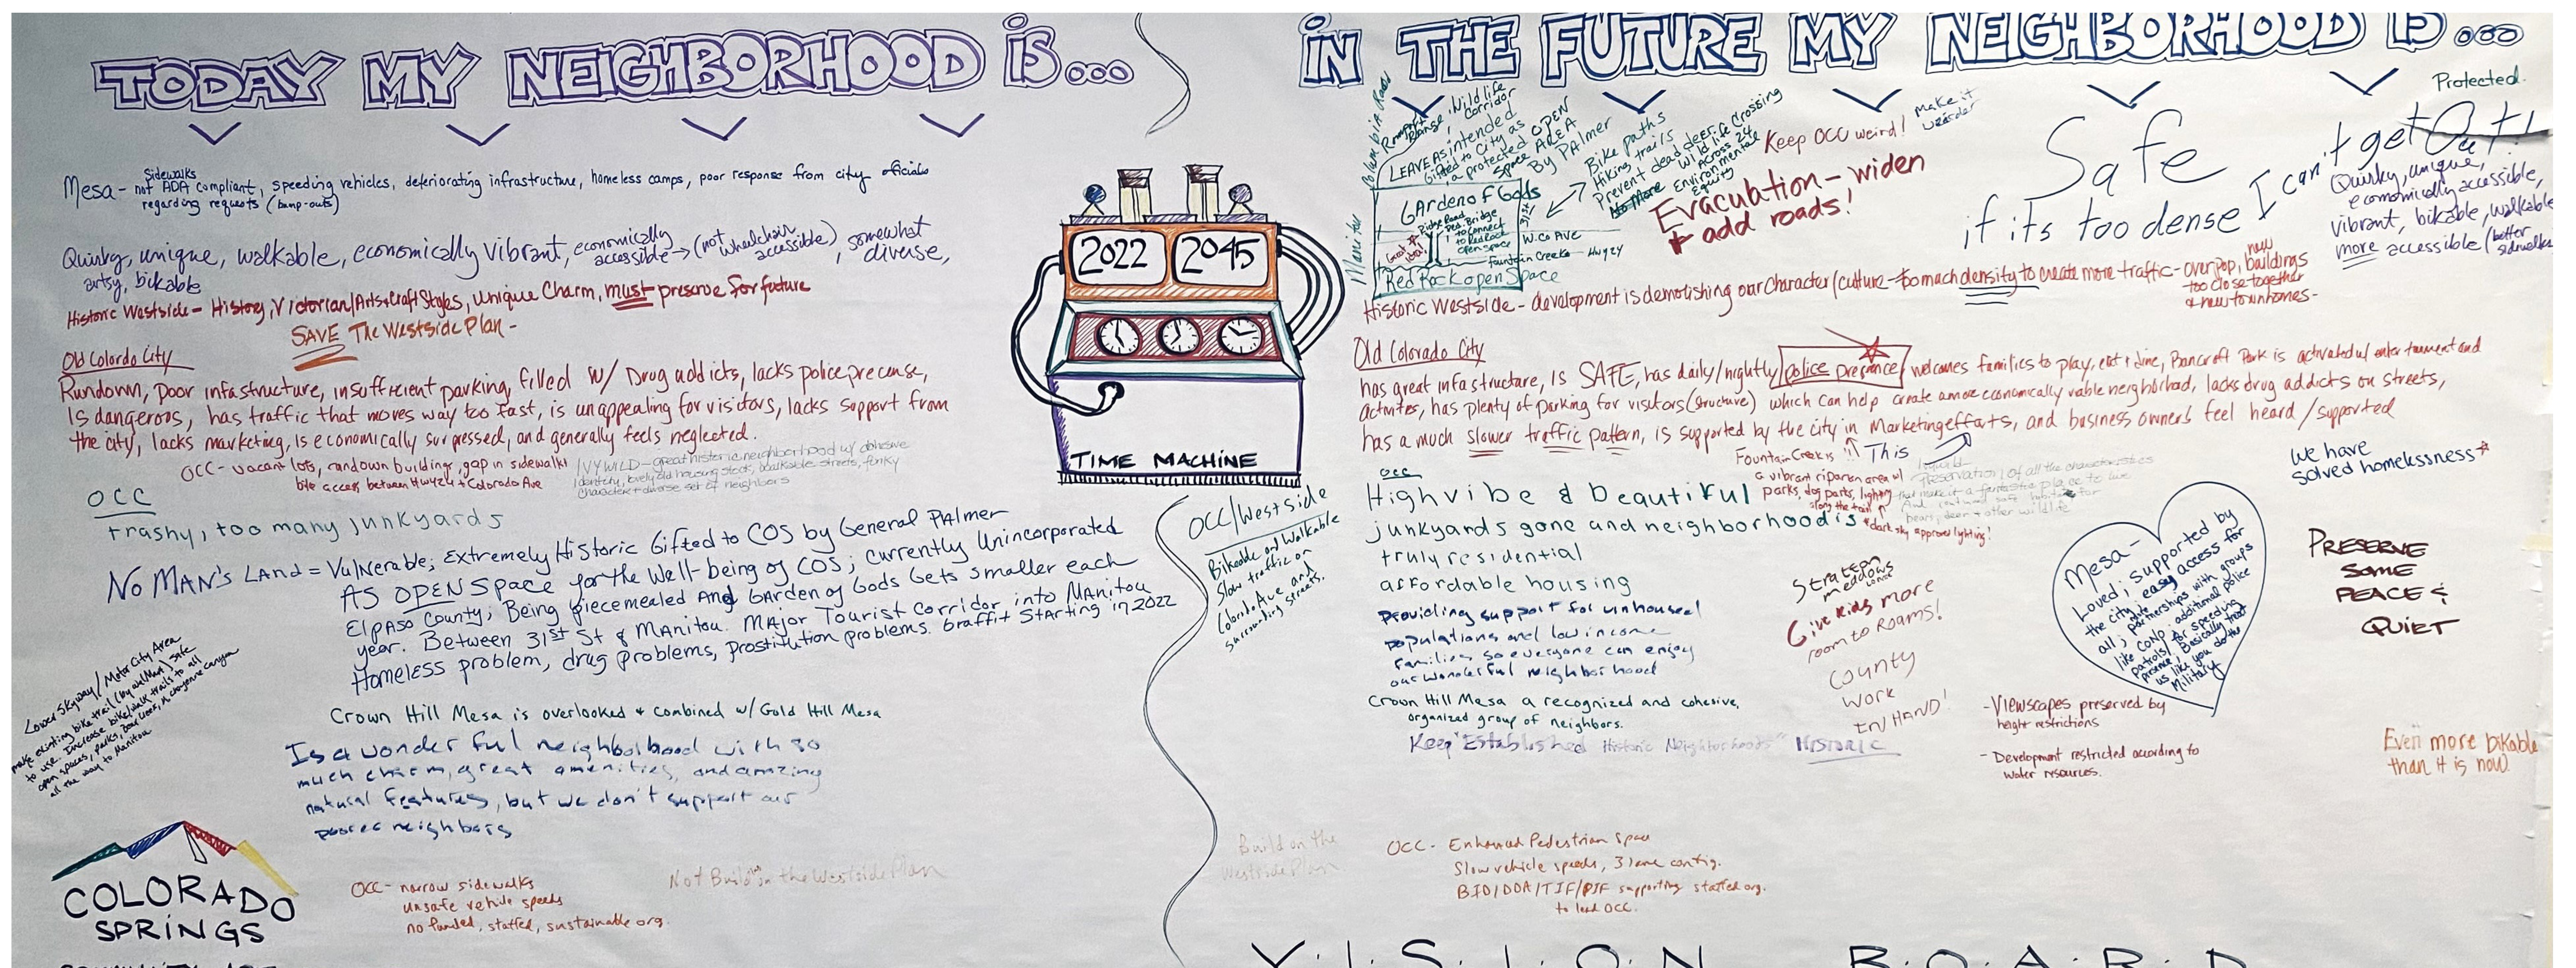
TODAY MY NEIGHBORHOOD IS...

Mesa - sidewalks not ADA compliant, speeding vehicles, deteriorating infrastructure, homeless camps, poor response from city officials regarding requests (camp-outs)

Quirky, unique, walkable, economically vibrant, economically accessible → (not wheelchair accessible), somewhat diverse, artsy, bikable

Historic Westside - History, Victorian/Arts&craft Styles, Unique Charm, must preserve for future

SAVE The Westside Plan -

Old Colorado City
Rundown, poor infrastructure, insufficient parking, filled w/ Drug addicts, lacks police presence, is dangerous, has traffic that moves way too fast, is unappealing for visitors, lacks support from the city, lacks marketing, is economically suppressed, and generally feels neglected.

OCC - vacant lots, rundown buildings, gap in sidewalks bike access between Howbert & Colorado Ave

IVYWILD - great historic neighborhood w/ diverse identity, lovely old housing stock, walkable streets, funky character & diverse set of neighbors

OCC
trashy, too many junkyards

NO MAN'S LAND = Vulnerable, Extremely Historic Gifted to COS by General Palmer AS OPEN Space for the Well-being of COS; Currently Unincorporated Elpaso County, Being piecemealed And Garden of Gods Gets smaller each year. Between 31st St & Manitou. Major Tourist Corridor into Manitou Homeless problem, drug problems, Prostitution problems. Graffit Starting in 2022

Loved Skyway / Major City Area make existing bike trail (by w/Manitou) safe to use. Increase bike/walk trails to all open spaces, parks, Red Rock, & Cheyenne Canyon all the way to Manitou

Crown Hill Mesa is overlooked & combined w/ Gold Hill Mesa

Is a wonderful neighborhood with so much charm, great amenities, and amazing natural features, but we don't support our poorer neighbors

OCC - narrow sidewalks
unsafe vehicle speeds
no funded, staffed, sustainable org.

Not Building the Westside Plan

COLORADO SPRINGS

2022 2045
TIME MACHINE

OCC / West side
Bikeable and Walkable
Slow traffic on Colorado Ave and surrounding streets.

Build on the Westside Plan

IN THE FUTURE MY NEIGHBORHOOD IS...

Manitou Colorado bike roads
Protect Range, Wildlife Corridor
LEAVE as intended - Gifted to City as a protected AREA OPEN Space By Palmer
GArden of Gods
Bike Paths
Hiking trails
Prevent dead deer. Wildlife Crossing across 24
No More Environmental Concerns
W. Co Ave
Fountain Creek - Hwy 24
Red Rock Open Space

Keep OCC weird!
Make it Useable
Evacuation - widen & add roads!

Safe
if its too dense I can't get Out!

Protected
Quirky, unique, economically accessible, vibrant, bikable, walkable, more accessible (better sidewalks)

Historic Westside - development is demolishing our character (culture - too much density to create more traffic - overpop, new buildings too close together & new townhomes -

Old Colorado City
has great infrastructure, is SAFE, has daily/nightly police presence, welcomes families to play, eat + dine, Bancroft Park is activated w/ entertainment and activities, has plenty of parking for visitors (structure) which can help create a more economically viable neighborhood, lacks drug addicts on streets, has a much slower traffic pattern, is supported by the city in Marketing efforts, and business owners feel heard/supported

Fountain Creek is a vibrant riparian area w/ parks, dog parks, lighting along the trail, "dark sky approved lighting"
!! This
Inclusive preservation of all the characteristics that make it a desirable place to live and continued safe habitat for bears, deer & other wildlife

We have solved homelessness*

OCC
High vibe & beautiful
junkyards gone and neighborhood is truly residential
affordable housing
Providing support for unhoused populations and low income families so everyone can enjoy our wonderful neighborhood

Crown Hill Mesa a recognized and cohesive, organized group of neighbors.

Keep "Established Historic Neighborhoods" HISTORIC

Stratton Meadows
Give kids more room to Roams!
County work in HAND!

Mesa - Loved, Supported by the city, easy access for all, partnerships with groups like CONO, additional police patrols for speeding, Police Basically treat us like you do the Military

PRESERVE SOME PEACE & QUIET

- Viewscapes preserved by height restrictions
- Development restricted according to water resources.

Even more bikable than it is now

OCC - Enhanced Pedestrian Space
Slow vehicle speeds, 3 lane config.
BID/DDA/TIF/PIF supporting staffed org. to lead OCC.

V.I.S.I.O.N. B.O.A.R.D